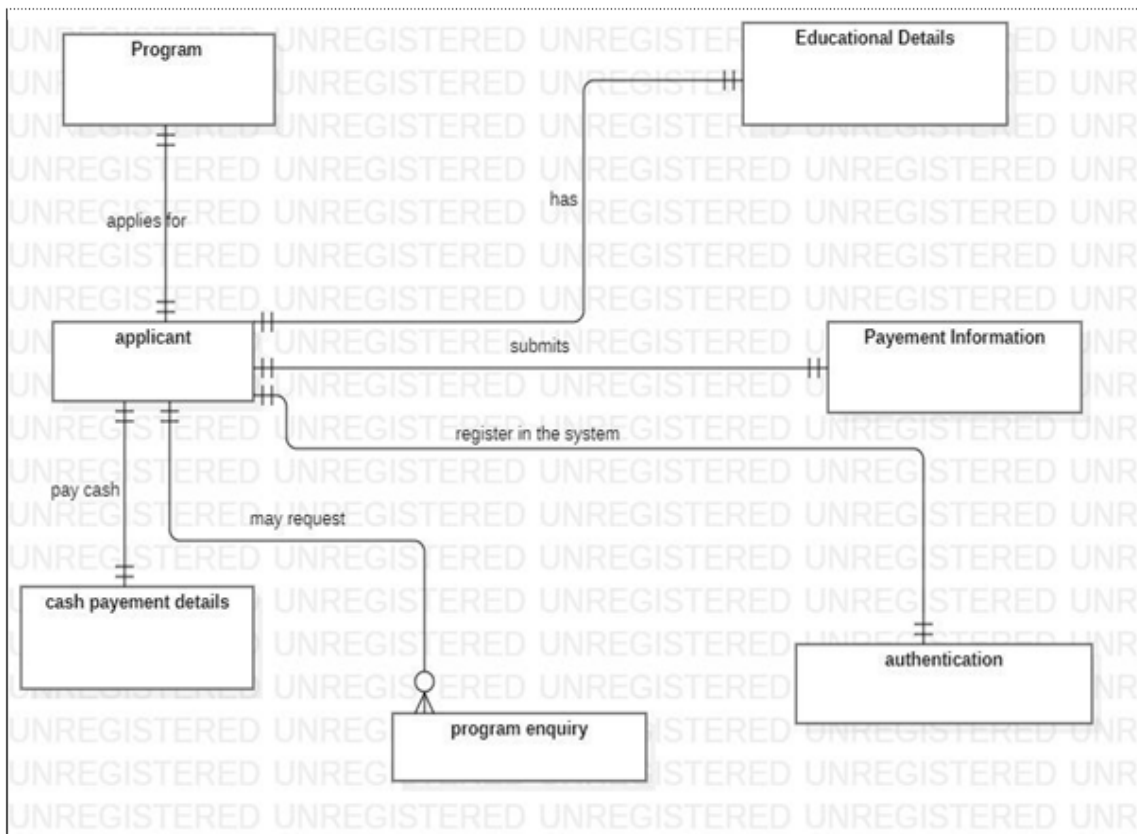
Program

Educational Details

has

applies for

applicant

submits

Payement Information

register in the system

pay cash

may request

cash payement details

authentication

program enquiry

UNREGISTERED UNREGISTERED UNREGISTERED UNREGISTERED UNR